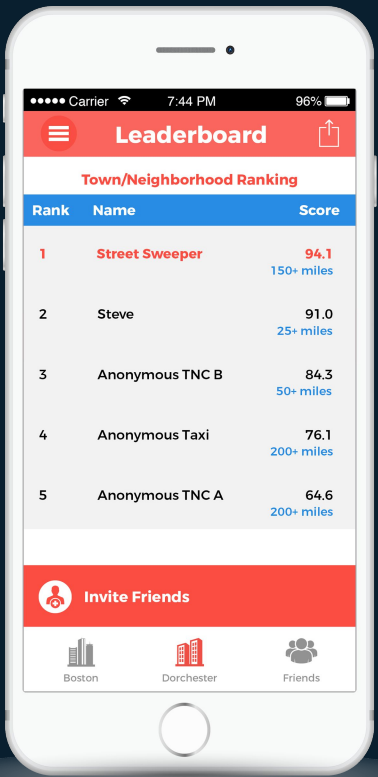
●●●●● Carrier 7:44 PM 96%

Leaderboard

Town/Neighborhood Ranking

| Rank | Name | Score |
|---|---|---|
| 1 | Street Sweeper | 94.1 150+ miles |
| 2 | Steve | 91.0 25+ miles |
| 3 | Anonymous TNC B | 84.3 50+ miles |
| 4 | Anonymous Taxi | 76.1 200+ miles |
| 5 | Anonymous TNC A | 64.6 200+ miles |

Invite Friends

Boston Dorchester Friends